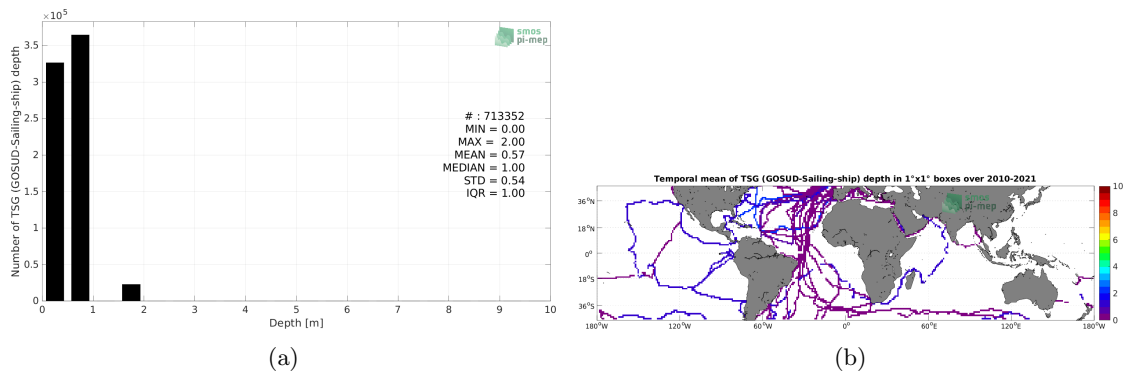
$\times 10^5$

smos
pi-mep

Number of TSG (GOSUD-Sailing-ship) depth

3.5
3
2.5
2
1.5
1
0.5
0

0 1 2 3 4 5 6 7 8 9 10

Depth [m]

# : 713352
MIN = 0.00
MAX = 2.00
MEAN = 0.57
MEDIAN = 1.00
STD = 0.54
IQR = 1.00

(a)

Temporal mean of TSG (GOSUD-Sailing-ship) depth in 1°x1° boxes over 2010-2021

smos
pi-mep

36°N
18°N
0°
18°S
36°S

180°W 120°W 60°W 0° 60°E 120°E 180°W

10
8
6
4
2
0

(b)